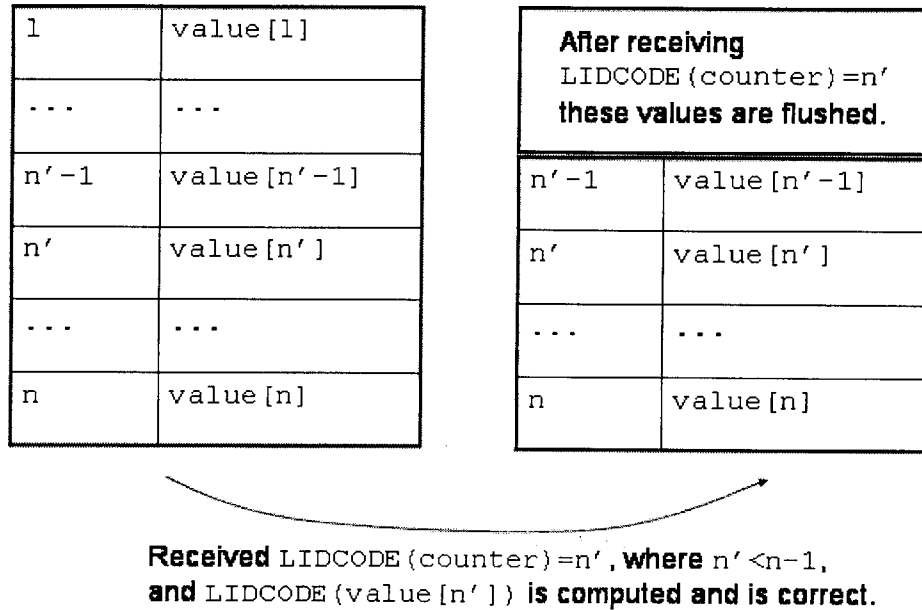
| 1 | value[1] |
|---|---|
| ... | ... |
| n′-1 | value[n′-1] |
| n′ | value[n′] |
| ... | ... |
| n | value[n] |

After receiving LIDCODE(counter)=n′ these values are flushed.

| n′-1 | value[n′-1] |
|---|---|
| n′ | value[n′] |
| ... | ... |
| n | value[n] |

Received LIDCODE(counter)=n′, where n′<n-1, and LIDCODE(value[n′]) is computed and is correct.